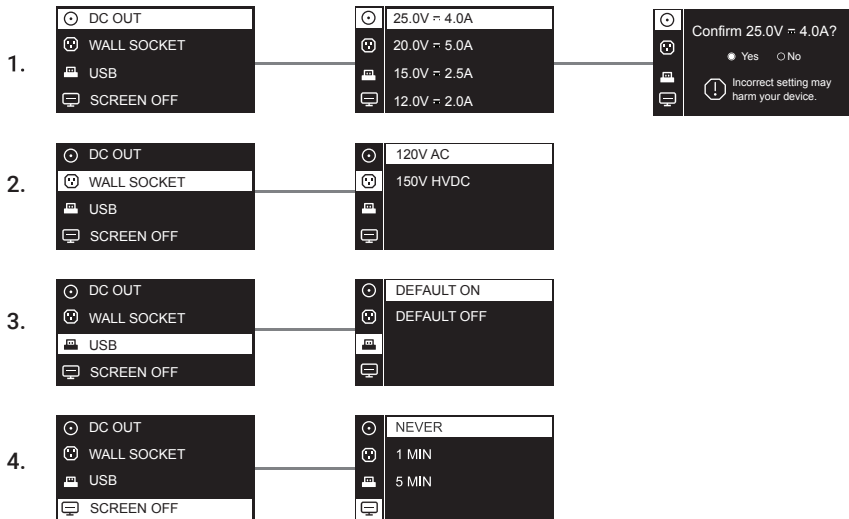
1.

DC OUT
WALL SOCKET
USB
SCREEN OFF

25.0V ⎓ 4.0A
20.0V ⎓ 5.0A
15.0V ⎓ 2.5A
12.0V ⎓ 2.0A

Confirm 25.0V ⎓ 4.0A?
Yes No
Incorrect setting may harm your device.

2.

DC OUT
WALL SOCKET
USB
SCREEN OFF

120V AC
150V HVDC

3.

DC OUT
WALL SOCKET
USB
SCREEN OFF

DEFAULT ON
DEFAULT OFF

4.

DC OUT
WALL SOCKET
USB
SCREEN OFF

NEVER
1 MIN
5 MIN